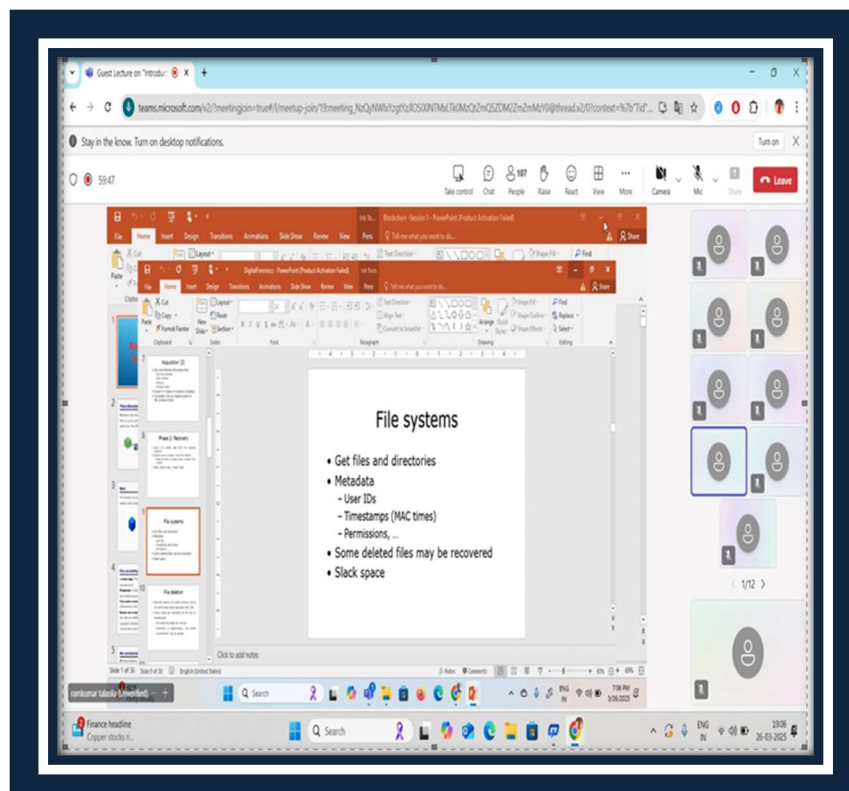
Guest Lecture on "Introduc

teams.microsoft.com/v2/?meetingjoin=true#/l/meetup-join/19:meeting_NzQyNWIxYzgtYzI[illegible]@thread.v2/0?context=%7b"Tid"

Stay in the know. Turn on desktop notifications.

Turn on

59:47

Take control Chat 107 People Raise React View More Camera Mic Share Leave

Blockchain - Session 1 - PowerPoint (Product Activation Failed)

File Home Insert Design Transitions Animations Slide Show Review View Pens Tell me what you want to do... Share

DigitalForensics - PowerPoint (Product Activation Failed)

File Home Insert Design Transitions Animations Slide Show Review View Pens Tell me what you want to do... Share

Paste Cut Copy Format Painter New Slide Layout Reset Section Clipboard Slides Font Paragraph Drawing Editing Find Replace Select Arrange Quick Styles Shape Fill Shape Outline Shape Effects Text Direction Align Text Convert to SmartArt

7 Acquisition (2)

8 Phase 2: Recovery

9 File systems

10 File deletion

File systems

• Get files and directories
• Metadata
– User IDs
– Timestamps (MAC times)
– Permissions, …
• Some deleted files may be recovered
• Slack space

Click to add notes

Slide 9 of 36 English (United States) Notes Comments 60%

ramkumar talasila (Unverified)

Search

7:06 PM 3/26/2025

1/12

Finance headline Copper stocks ri...

Search

ENG IN 19:06 26-03-2025